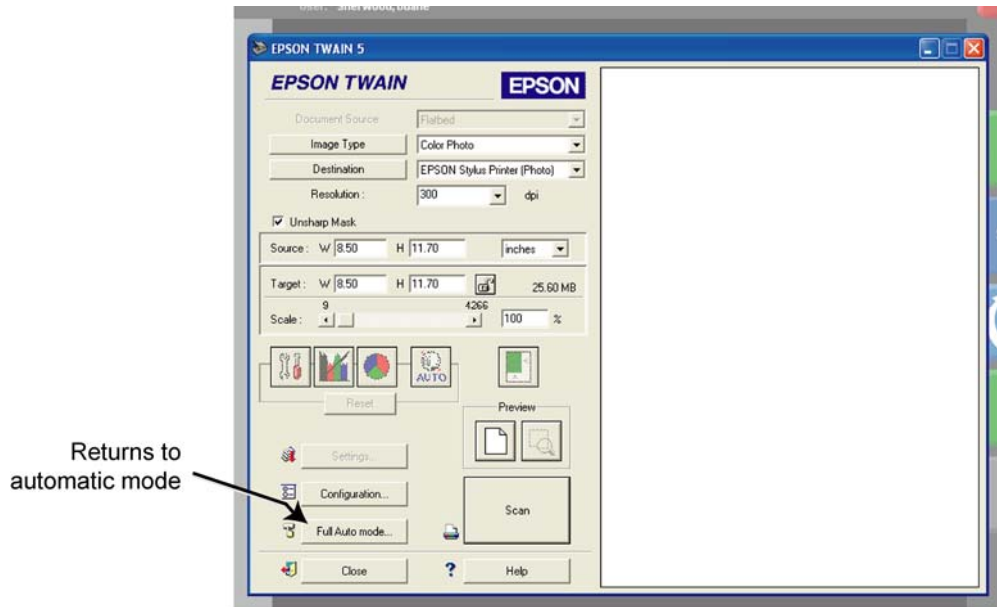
User: Sherwood, Duane

EPSON TWAIN 5

EPSON TWAIN

EPSON

Document Source
Flatbed

Image Type
Color Photo

Destination
EPSON Stylus Printer (Photo)

Resolution :
300
dpi

Unsharp Mask

Source : W 8.50 H 11.70 inches

Target : W 8.50 H 11.70 25.60 MB

Scale : 9 4266 100 %

AUTO

Reset

Preview

Returns to automatic mode

Settings...

Configuration...

Full Auto mode...

Scan

Close

?

Help